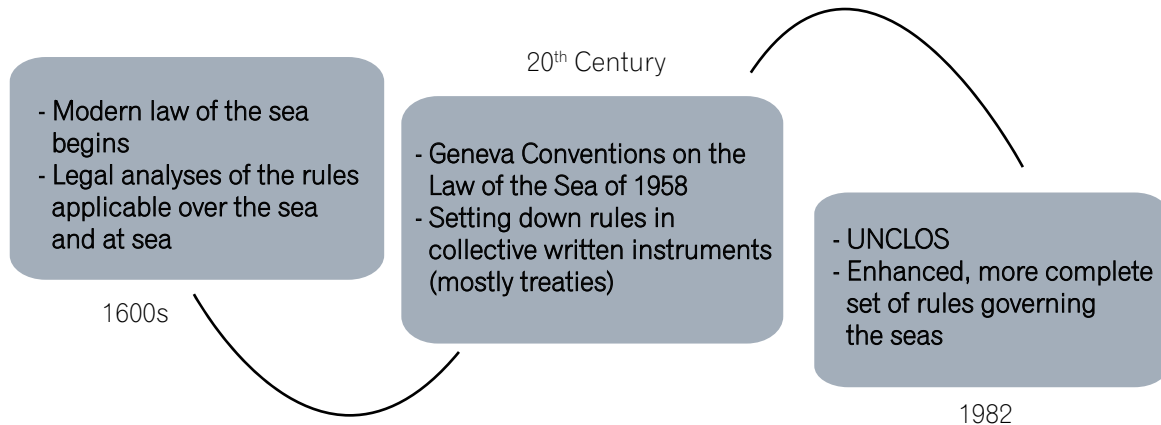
- Modern law of the sea begins
- Legal analyses of the rules applicable over the sea and at sea

1600s

20$^{th}$ Century

- Geneva Conventions on the Law of the Sea of 1958
- Setting down rules in collective written instruments (mostly treaties)

- UNCLOS
- Enhanced, more complete set of rules governing the seas

1982